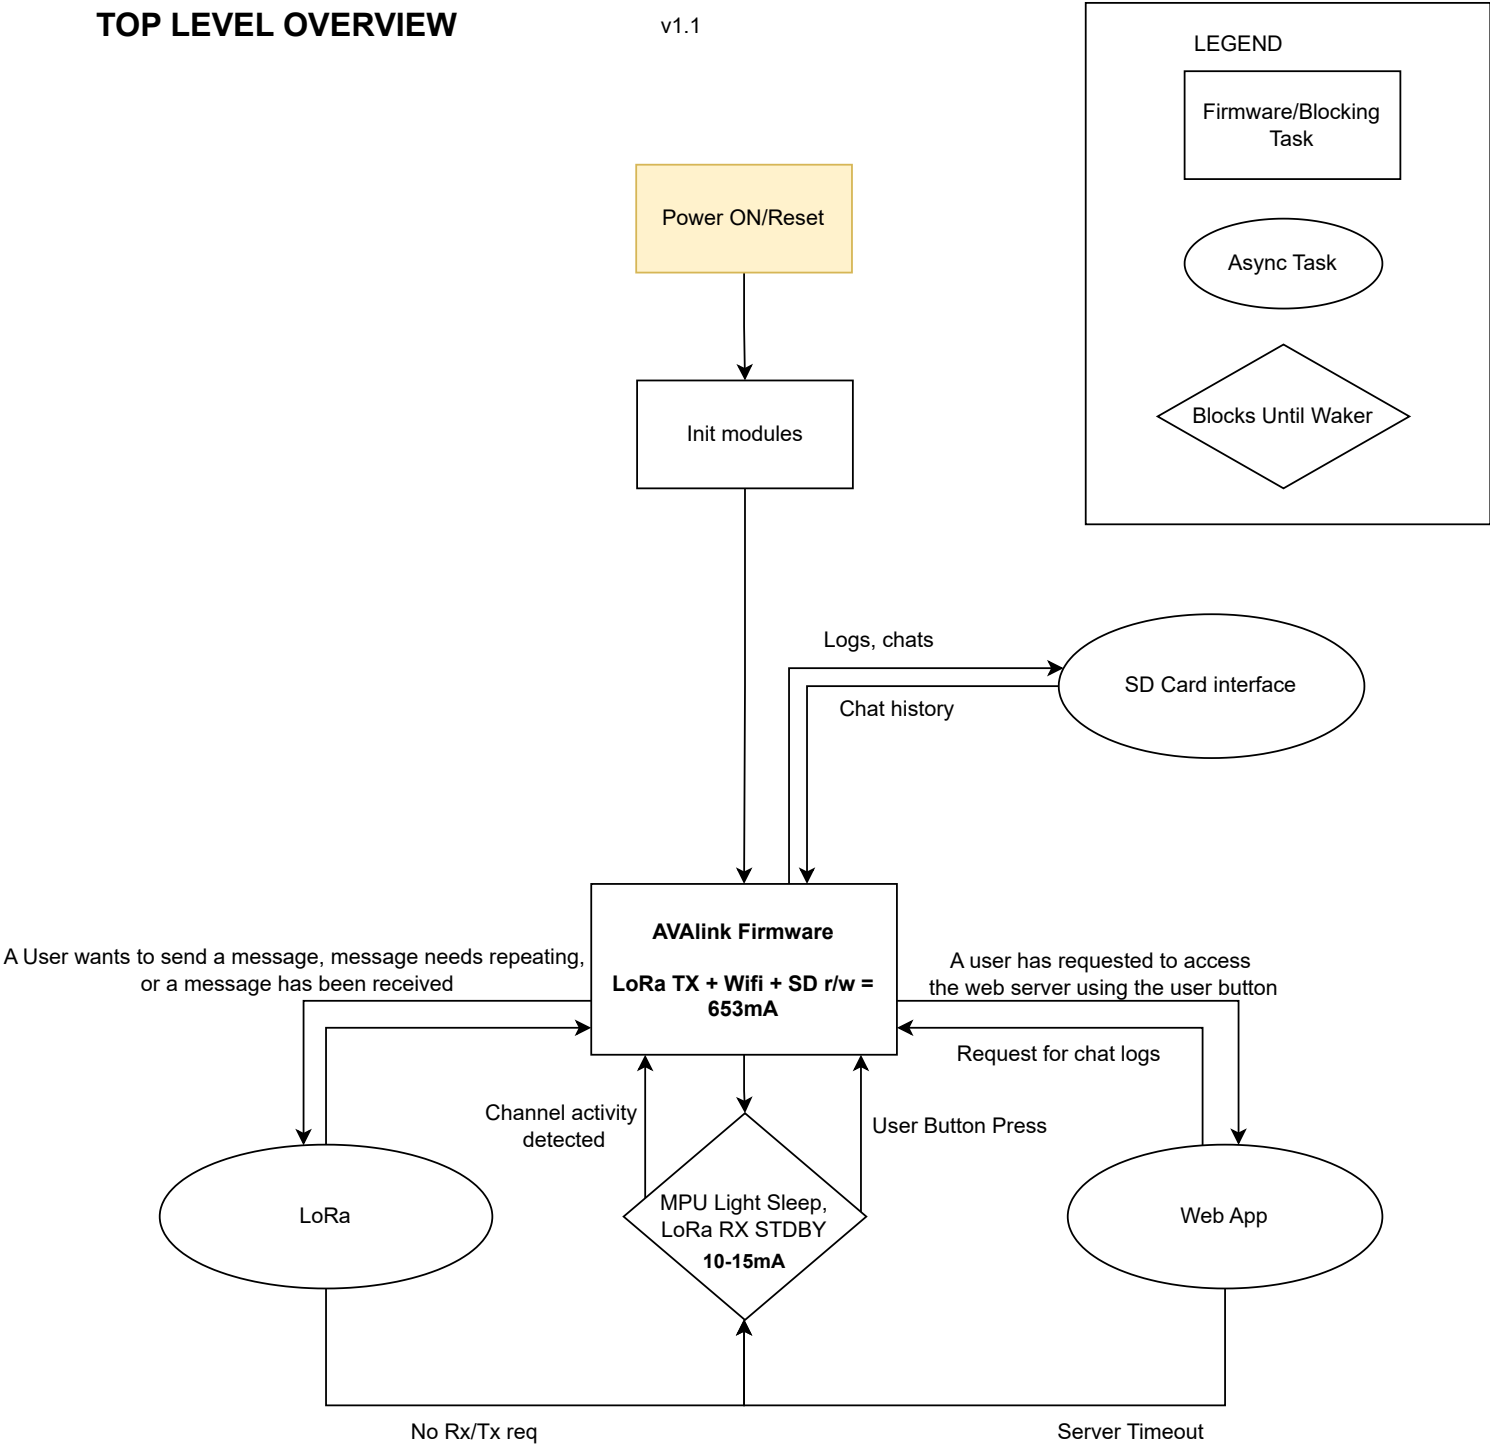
TOP LEVEL OVERVIEW

v1.1

LEGEND

Firmware/Blocking Task

Async Task

Blocks Until Waker

Power ON/Reset

Init modules

Logs, chats

SD Card interface

Chat history

AVAlink Firmware

LoRa TX + Wifi + SD r/w = 653mA

A User wants to send a message, message needs repeating, or a message has been received

A user has requested to access the web server using the user button

Request for chat logs

Channel activity detected

User Button Press

LoRa

MPU Light Sleep, LoRa RX STDBY

10-15mA

Web App

No Rx/Tx req

Server Timeout